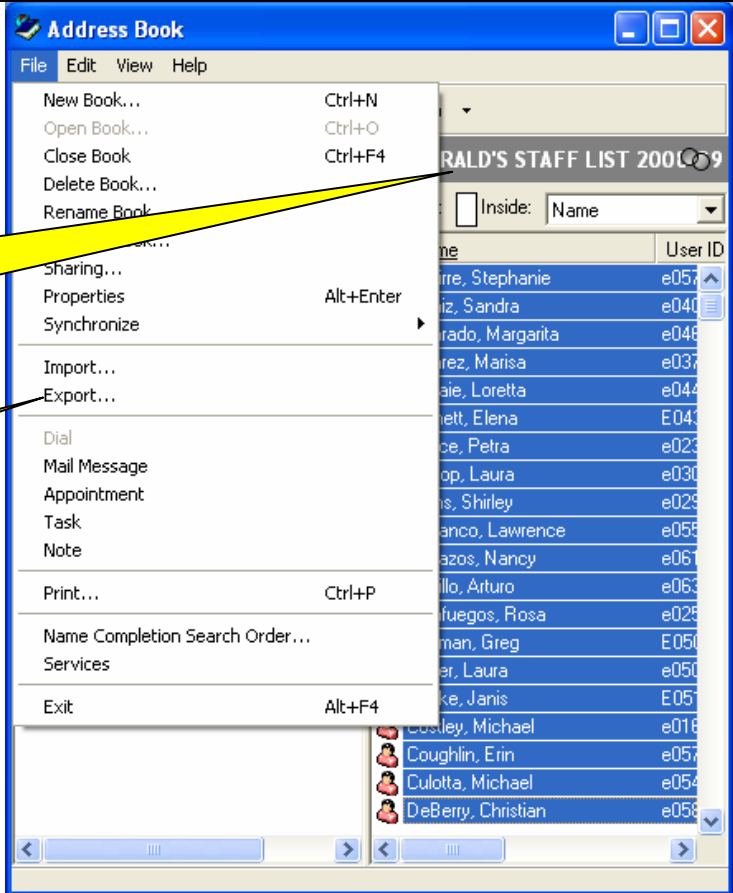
Address Book

File Edit View Help

New Book... Ctrl+N
Open Book... Ctrl+O
Close Book Ctrl+F4
Delete Book...
Rename Book
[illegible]
Sharing...
Properties Alt+Enter
Synchronize

Import...
Export...

Dial
Mail Message
Appointment
Task
Note

Print... Ctrl+P

Name Completion Search Order...
Services

Exit Alt+F4

RALD'S STAFF LIST 200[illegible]9

Inside: Name

me | User ID
rre, Stephanie | e057
iz, Sandra | e040
rado, Margarita | e046
rez, Marisa | e037
aie, Loretta | e044
nett, Elena | E043
ce, Petra | e023
op, Laura | e030
ns, Shirley | e029
anco, Lawrence | e055
azos, Nancy | e061
illo, Arturo | e063
fuegos, Rosa | e025
man, Greg | E050
er, Laura | e050
ke, Janis | E051
Costley, Michael | e016
Coughlin, Erin | e057
Culotta, Michael | e054
DeBerry, Christian | e058